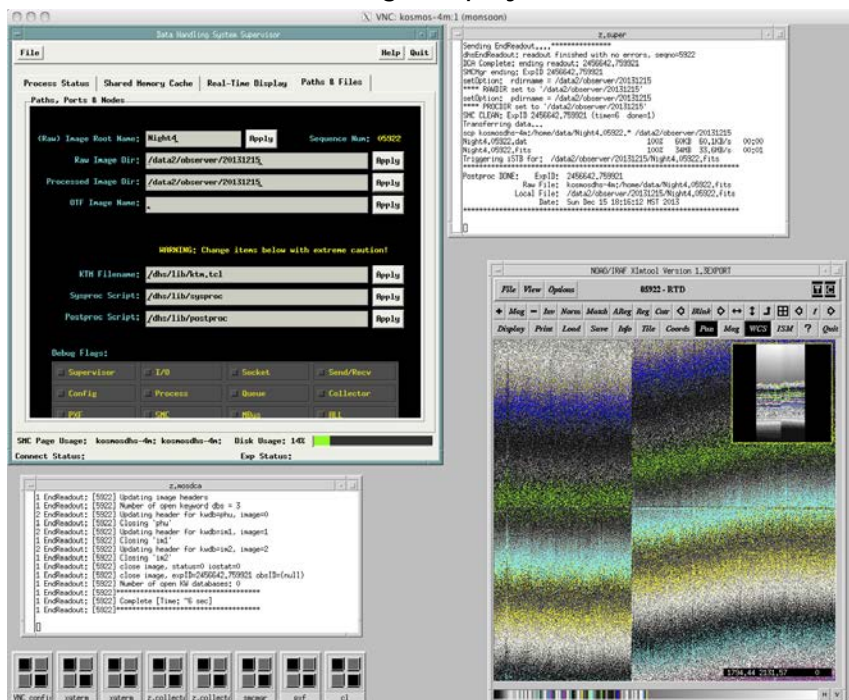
VNC: kosmos-4m:1 (monsoon)

Data Handling System Supervisor

File

Help Quit

Process Status | Shared Memory Cache | Real-Time Display | Paths & Files

Paths, Ports & Nodes

(Raw) Image Root Name: Night4 Apply Sequence Num: 05922

Raw Image Dir: /data2/observer/20131215 Apply

Processed Image Dir: /data2/observer/20131215 Apply

OTF Image Name: . Apply

WARNING: Change items below with extreme caution!

KTM Filename: /dhs/lib/ktm.tcl Apply

Sysproc Script: /dhs/lib/sysproc Apply

Postproc Script: /dhs/lib/postproc Apply

Debug Flags:

Supervisor I/O Socket Send/Recv

Config Process Queue Collector

PXF SMC MBus All

SMC Page Usage: kosmosdhs-4m: kosmosdhs-4m: Disk Usage: 14%

Connect Status: Exp Status:

z.super

Sending EndReadout....***************
dhsEndReadout: readout finished with no errors, seqno=5922
DCA Complete: ending readout; 2456642.759921
SMCMgr ending; ExpID 2456642.759921
setOption: rdirname = /data2/observer/20131215
**** RAWDIR set to '/data2/observer/20131215'
setOption: pdirname = /data2/observer/20131215
**** PROCDIR set to '/data2/observer/20131215'
SMC CLEAN: ExpID 2456642.759921 (time=6 done=1)
Transferring data...
scp kosmosdhs-4m:/home/data/Night4.05922.* /data2/observer/20131215
Night4.05922.dat 100% 60KB 60.1KB/s 00:00
Night4.05922.fits 100% 34MB 33.6MB/s 00:01
Triggering iSTB for: /data2/observer/20131215/Night4.05922.fits
**********************************************
Postproc DONE: ExpID: 2456642.759921
Raw File: kosmosdhs-4m:/home/data/Night4.05922.fits
Local File: /data2/observer/20131215/Night4.05922.fits
Date: Sun Dec 15 18:16:12 MST 2013
**********************************************

NOAO/IRAF XImtool Version 1.3EXPORT

File View Options 05922 - RTD

Mag Inv Norm Match AReg Reg Cur Blink

Display Print Load Save Info Tile Coords Pan Mag WCS ISM ? Quit

1794.44 2131.57 0

z.mosdca

1 EndReadout: [5922] Updating image headers
1 EndReadout: [5922] Number of open keyword dbs = 3
1 EndReadout: [5922] Updating header for kwdb=phu, image=0
2 EndReadout: [5922] Closing 'phu'
2 EndReadout: [5922] Updating header for kwdb=im1, image=1
1 EndReadout: [5922] Closing 'im1'
1 EndReadout: [5922] Updating header for kwdb=im2, image=2
1 EndReadout: [5922] Closing 'im2'
1 EndReadout: [5922] close image, status=0 iostat=0
1 EndReadout: [5922] close image, expID=2456642.759921 obsID=(null)
1 EndReadout: [5922] Number of open KW databases: 0
1 EndReadout: [5922]**********************************
1 EndReadout: [5922] Complete [Time: ~6 sec]
1 EndReadout: [5922]**********************************

VNC config xaterm xaterm z.collect z.collect smcmgr pxf cl